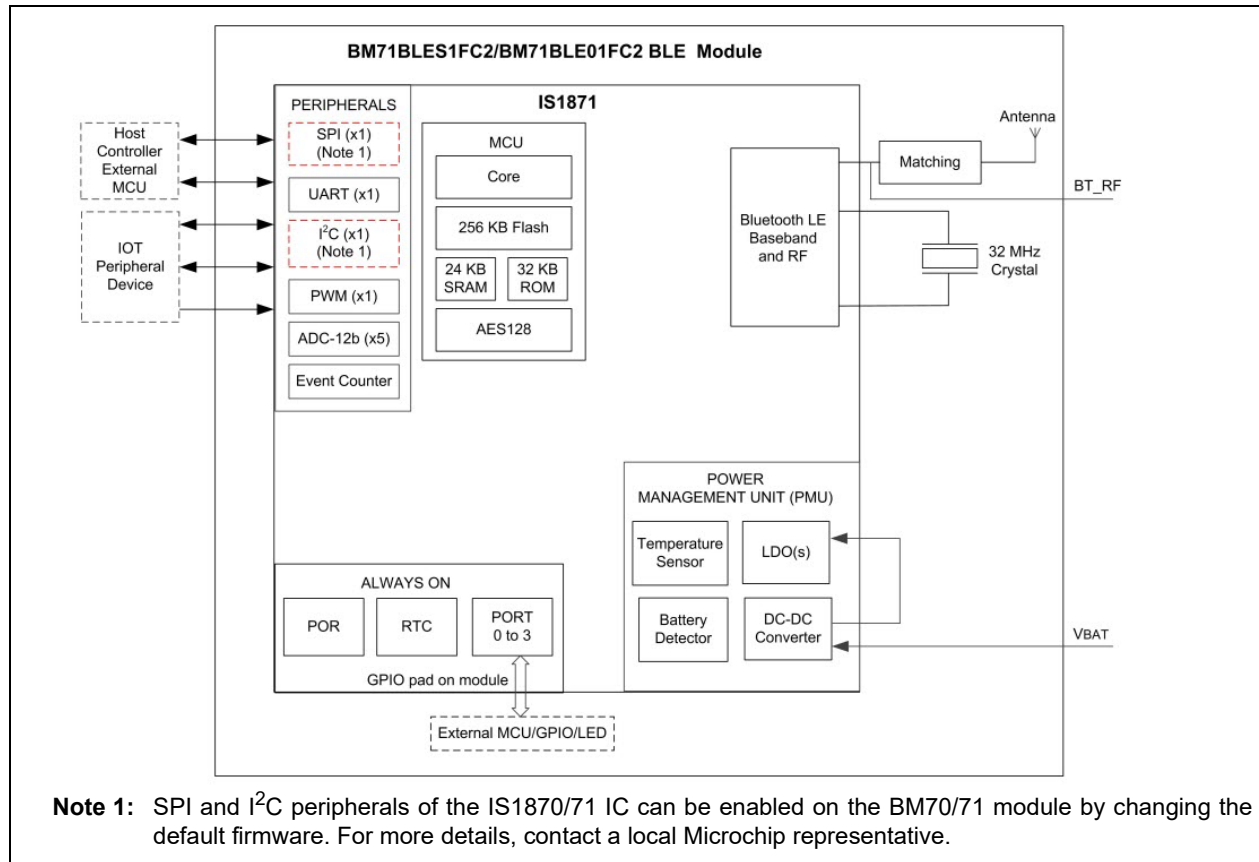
BM71BLES1FC2/BM71BLE01FC2 BLE Module

Host Controller External MCU

IOT Peripheral Device

PERIPHERALS

SPI (x1) (Note 1)

UART (x1)

$I^2C$ (x1) (Note 1)

PWM (x1)

ADC-12b (x5)

Event Counter

IS1871

MCU

Core

256 KB Flash

24 KB SRAM

32 KB ROM

AES128

Antenna

Matching

BT_RF

Bluetooth LE Baseband and RF

32 MHz Crystal

POWER MANAGEMENT UNIT (PMU)

Temperature Sensor

LDO(s)

Battery Detector

DC-DC Converter

VBAT

ALWAYS ON

POR

RTC

PORT 0 to 3

GPIO pad on module

External MCU/GPIO/LED

Note 1: SPI and $I^2C$ peripherals of the IS1870/71 IC can be enabled on the BM70/71 module by changing the default firmware. For more details, contact a local Microchip representative.